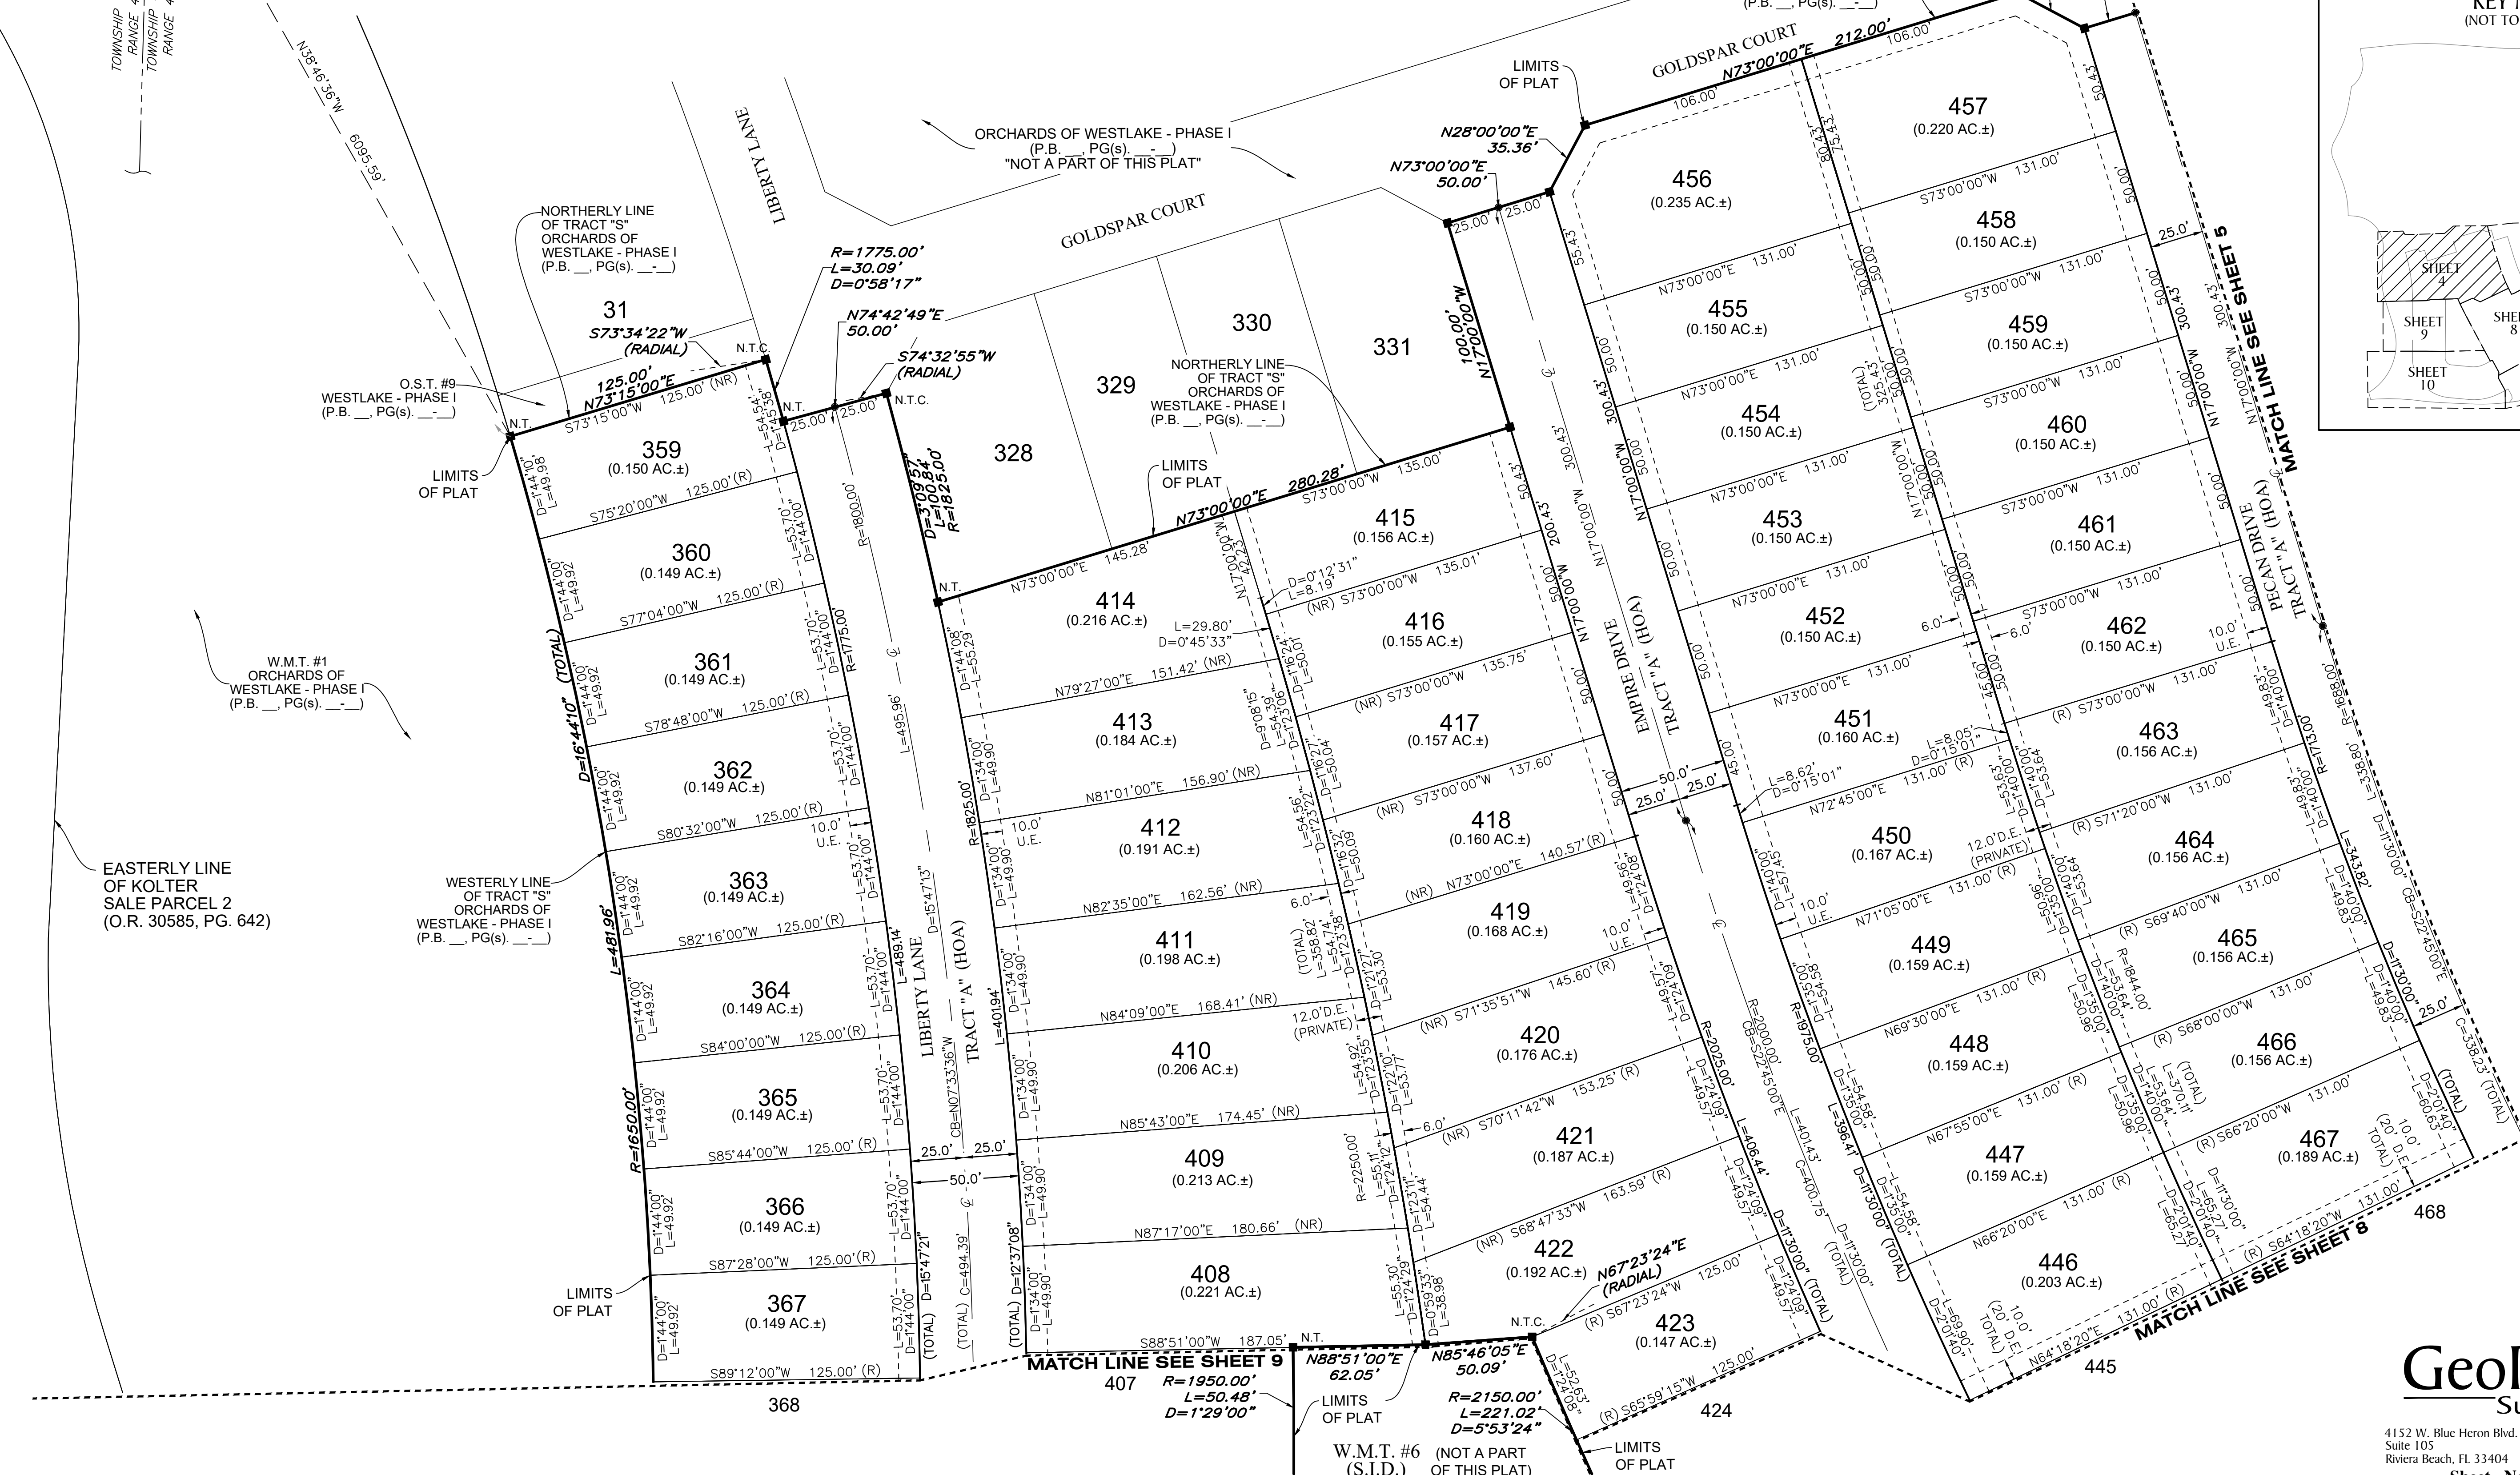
TOWNSHIP
RANGE
TOWNSHIP
RANGE

N38°46'36"W 6095.59'

(P.B. __, PG(s). __-__)

KEY
(NOT TO

LIBERTY LANE

ORCHARDS OF WESTLAKE - PHASE I
(P.B. __, PG(s). __-__)
"NOT A PART OF THIS PLAT"

LIMITS OF PLAT

GOLDSPAR COURT
N73°00'00"E 212.00'
106.00'
106.00'

N28°00'00"E
35.36'

N73°00'00"E
50.00'

GOLDSPAR COURT

NORTHERLY LINE OF TRACT "S" ORCHARDS OF WESTLAKE - PHASE I (P.B. __, PG(s). __-__)

R=1775.00'
L=30.09'
D=0°58'17"

N74°42'49"E
50.00'

S74°32'55"W
(RADIAL)

31
S73°34'22"W
(RADIAL)

N.T.C.
N.T.
N.T.C.

125.00'
N73°15'00"E
S73°15'00"W 125.00' (NR)

O.S.T. #9
WESTLAKE - PHASE I
(P.B. __, PG(s). __-__)

N.T.

LIMITS OF PLAT

328
329
330
331

NORTHERLY LINE OF TRACT "S" ORCHARDS OF WESTLAKE - PHASE I (P.B. __, PG(s). __-__)

LIMITS OF PLAT

N73°00'00"E 280.28'
145.28'
S73°00'00"W 135.00'
N73°00'00"E

100.00'
N17°00'00"W

25.00' 25.00'

456
(0.235 AC.±)
457
(0.220 AC.±)
458
(0.150 AC.±)
455
(0.150 AC.±)
459
(0.150 AC.±)
454
(0.150 AC.±)
460
(0.150 AC.±)
453
(0.150 AC.±)
461
(0.150 AC.±)
452
(0.150 AC.±)
462
(0.150 AC.±)
451
(0.160 AC.±)
463
(0.156 AC.±)
450
(0.167 AC.±)
464
(0.156 AC.±)
449
(0.159 AC.±)
465
(0.156 AC.±)
448
(0.159 AC.±)
466
(0.156 AC.±)
447
(0.159 AC.±)
467
(0.189 AC.±)
446
(0.203 AC.±)
468
445

359
(0.150 AC.±)
360
(0.149 AC.±)
361
(0.149 AC.±)
362
(0.149 AC.±)
363
(0.149 AC.±)
364
(0.149 AC.±)
365
(0.149 AC.±)
366
(0.149 AC.±)
367
(0.149 AC.±)
368

414
(0.216 AC.±)
413
(0.184 AC.±)
412
(0.191 AC.±)
411
(0.198 AC.±)
410
(0.206 AC.±)
409
(0.213 AC.±)
408
(0.221 AC.±)
407

415
(0.156 AC.±)
416
(0.155 AC.±)
417
(0.157 AC.±)
418
(0.160 AC.±)
419
(0.168 AC.±)
420
(0.176 AC.±)
421
(0.187 AC.±)
422
(0.192 AC.±)
423
(0.147 AC.±)
424

S75°20'00"W 125.00'(R)
S77°04'00"W 125.00'(R)
S78°48'00"W 125.00'(R)
S80°32'00"W 125.00'(R)
S82°16'00"W 125.00'(R)
S84°00'00"W 125.00'(R)
S85°44'00"W 125.00'(R)
S87°28'00"W 125.00'(R)
S89°12'00"W 125.00'(R)

N79°27'00"E 151.42' (NR)
N81°01'00"E 156.90' (NR)
N82°35'00"E 162.56' (NR)
N84°09'00"E 168.41' (NR)
N85°43'00"E 174.45' (NR)
N87°17'00"E 180.66' (NR)
S88°51'00"W 187.05'

(NR) S73°00'00"W 135.01'
(NR) S73°00'00"W 135.75'
(NR) S73°00'00"W 137.60'
(NR) N73°00'00"E 140.57'(R)
(NR) S71°35'51"W 145.60'(R)
(NR) S70°11'42"W 153.25'(R)
(NR) S68°47'33"W 163.59'(R)
(R) S67°23'24"W 125.00'
(R) S65°59'15"W 125.00'

N73°00'00"E 131.00'
N72°45'00"E 131.00'(R)
N71°05'00"E 131.00'(R)
N69°30'00"E 131.00'(R)
N67°55'00"E 131.00'(R)
N66°20'00"E 131.00'(R)
N64°18'20"E 131.00'(R)

S73°00'00"W 131.00'
(R) S71°20'00"W 131.00'
(R) S69°40'00"W 131.00'
(R) S68°00'00"W 131.00'
(R) S66°20'00"W 131.00'
(R) S64°18'20"W 131.00'

D=16°44'10" (TOTAL)
L=481.96'
R=1650.00'

D=1°44'00" L=49.92
D=1°44'00" L=53.70'

R=1800.00'
R=1775.00'
L=495.96'
L=489.14'
D=15°47'13"
CB=N07°33'36"W
D=15°47'21"
C=494.39'

LIBERTY LANE
TRACT "A" (HOA)

D=3°09'57"
L=100.84'
R=1825.00'
R=1825.00'
L=401.94'
D=12°37'08"
D=1°34'00" L=49.90'
D=1°44'08" L=55.29

10.0' U.E.
10.0' U.E.
25.0' 25.0'
50.0'

L=29.80'
D=0°45'33"
D=0°12'31"
L=8.19'
N17°00'00"W 42.23'

R=2250.00'
L=358.82' (TOTAL)
D=9°08'15"

6.0'
12.0'D.E. (PRIVATE)

EMPIRE DRIVE
TRACT "A" (HOA)

N17°00'00"W 200.43'
N17°00'00"W 300.43'

R=2025.00'
R=2000.00'
CB=S22°45'00"E
L=406.44'
L=401.43'
C=400.75'
D=11°30'00" (TOTAL)

50.0'
25.0' 25.0'

L=8.62'
D=0°15'01"

L=8.05'
D=0°15'01"

R=1975.00'
L=396.41'
D=11°30'00" (TOTAL)

12.0'D.E. (PRIVATE)

R=1844.00'
L=370.11' (TOTAL)

PECAN DRIVE
TRACT "A" (HOA)

R=1688.00'
R=1713.00'
L=338.80'
L=343.82'
D=11°30'00"
CB=S22°45'00"E
C=338.23' (TOTAL)

(20' D.E. TOTAL)
10.0' U.E.
6.0'
25.0'

N17°00'00"W 300.43'

MATCH LINE SEE SHEET 5
MATCH LINE SEE SHEET 8
MATCH LINE SEE SHEET 9

N88°51'00"E
62.05'
N85°46'05"E
50.09'

R=1950.00'
L=50.48'
D=1°29'00"

R=2150.00'
L=221.02'
D=5°53'24"

N67°23'24"E
(RADIAL)

N.T.C.
N.T.

LIMITS OF PLAT
LIMITS OF PLAT
LIMITS OF PLAT

W.M.T. #6
(S.I.D.)
(NOT A PART OF THIS PLAT)

W.M.T. #1
ORCHARDS OF
WESTLAKE - PHASE I
(P.B. __, PG(s). __-__)

EASTERLY LINE
OF KOLTER
SALE PARCEL 2
(O.R. 30585, PG. 642)

WESTERLY LINE OF TRACT "S" ORCHARDS OF WESTLAKE - PHASE I (P.B. __, PG(s). __-__)

SHEET 4
SHEET 9
SHEET 10
SHEET 8

Geo
Su
4152 W. Blue Heron Blvd.
Suite 105
Riviera Beach, FL 33404